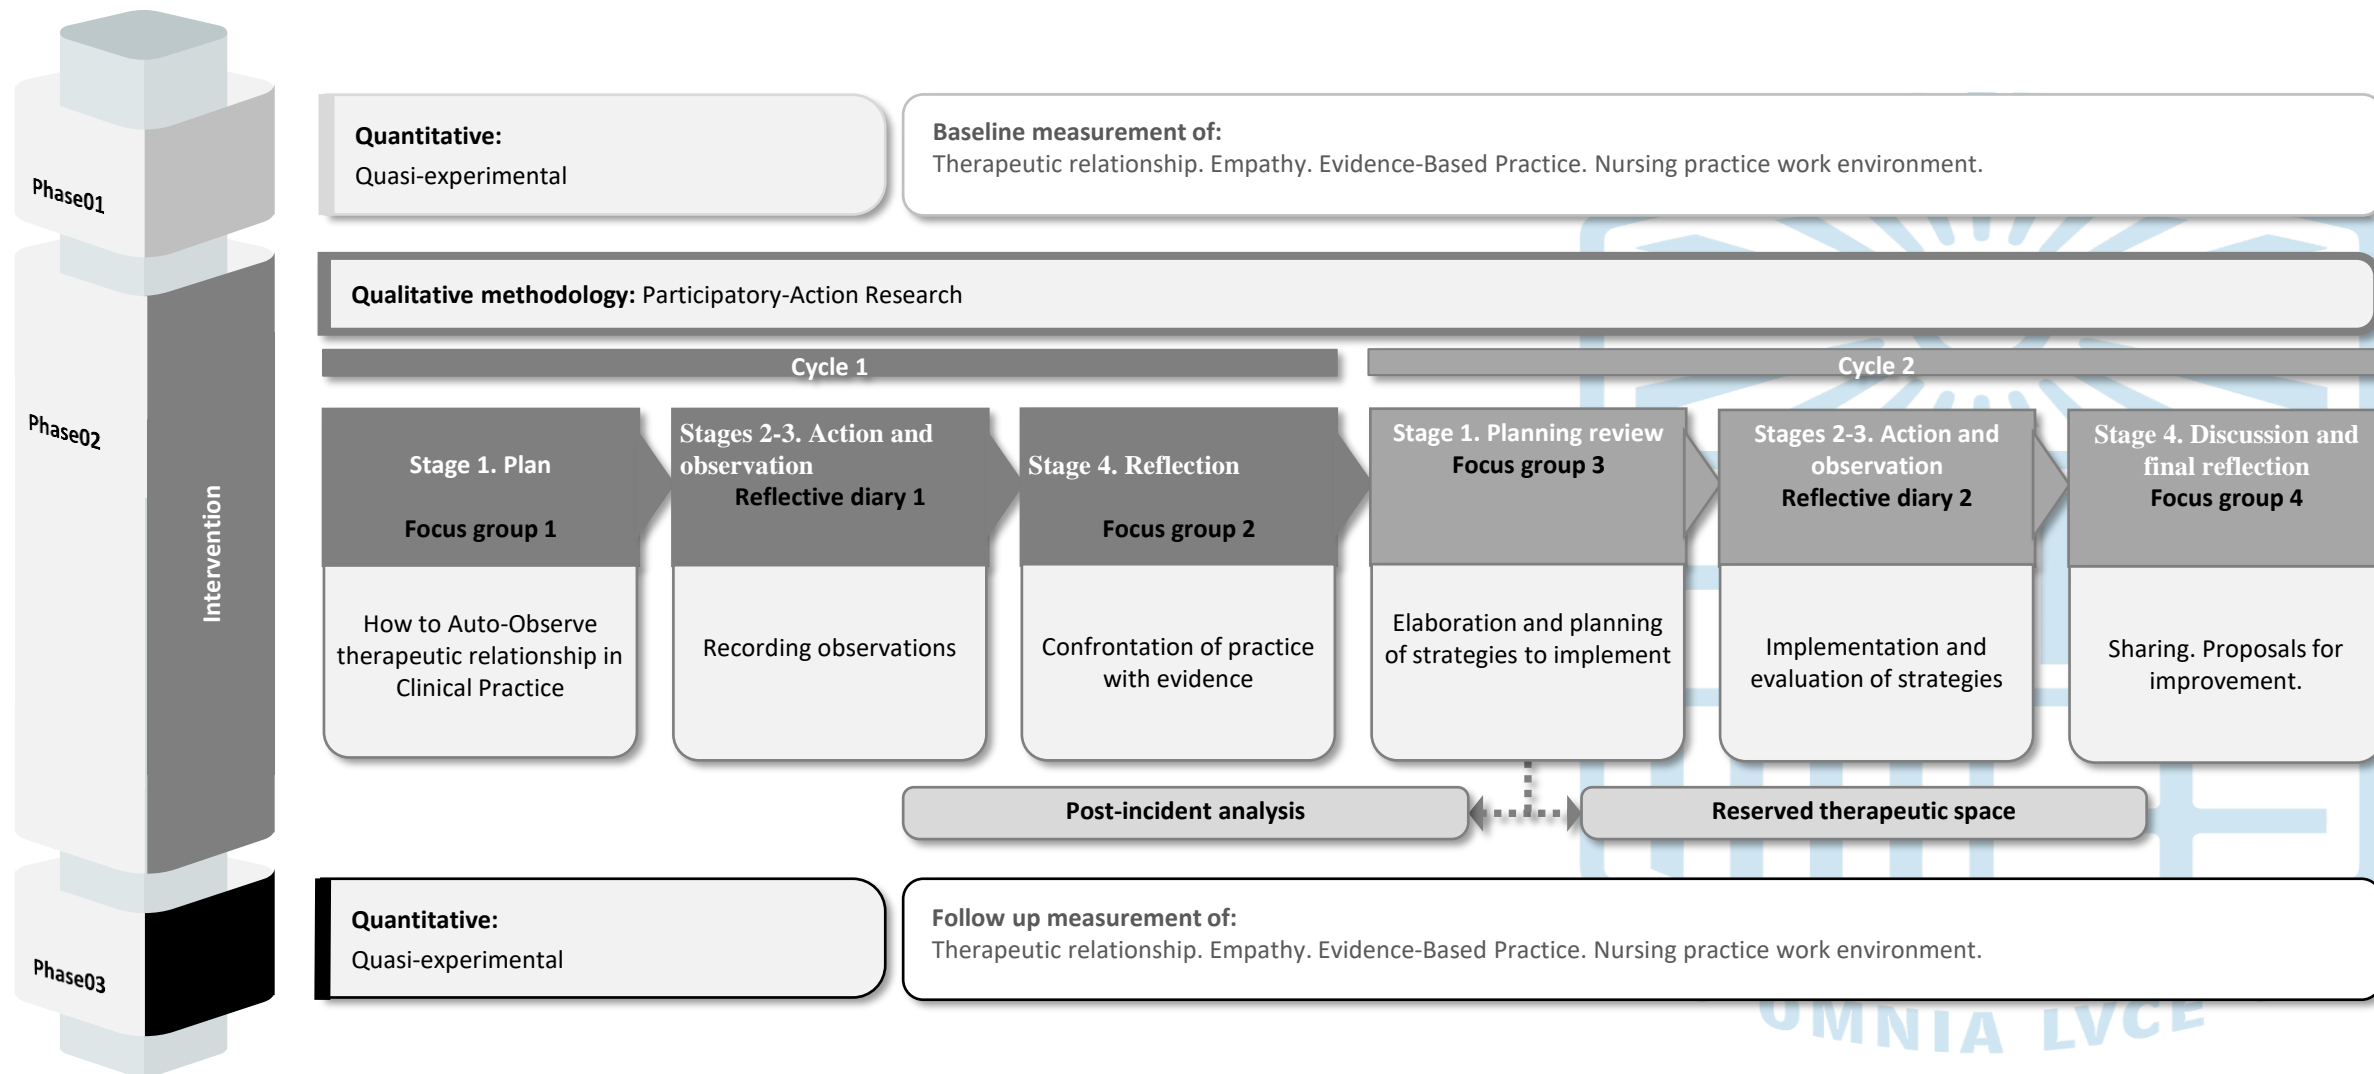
Phase01

Quantitative:
Quasi-experimental

Baseline measurement of:
Therapeutic relationship. Empathy. Evidence-Based Practice. Nursing practice work environment.

Phase02

Intervention

Qualitative methodology: Participatory-Action Research

Cycle 1

Cycle 2

Stage 1. Plan

Focus group 1

How to Auto-Observe therapeutic relationship in Clinical Practice

Stages 2-3. Action and observation
Reflective diary 1

Recording observations

Stage 4. Reflection

Focus group 2

Confrontation of practice with evidence

Stage 1. Planning review
Focus group 3

Elaboration and planning of strategies to implement

Stages 2-3. Action and observation
Reflective diary 2

Implementation and evaluation of strategies

Stage 4. Discussion and final reflection
Focus group 4

Sharing. Proposals for improvement.

Post-incident analysis

Reserved therapeutic space

Phase03

Quantitative:
Quasi-experimental

Follow up measurement of:
Therapeutic relationship. Empathy. Evidence-Based Practice. Nursing practice work environment.

OMNIA LVCE